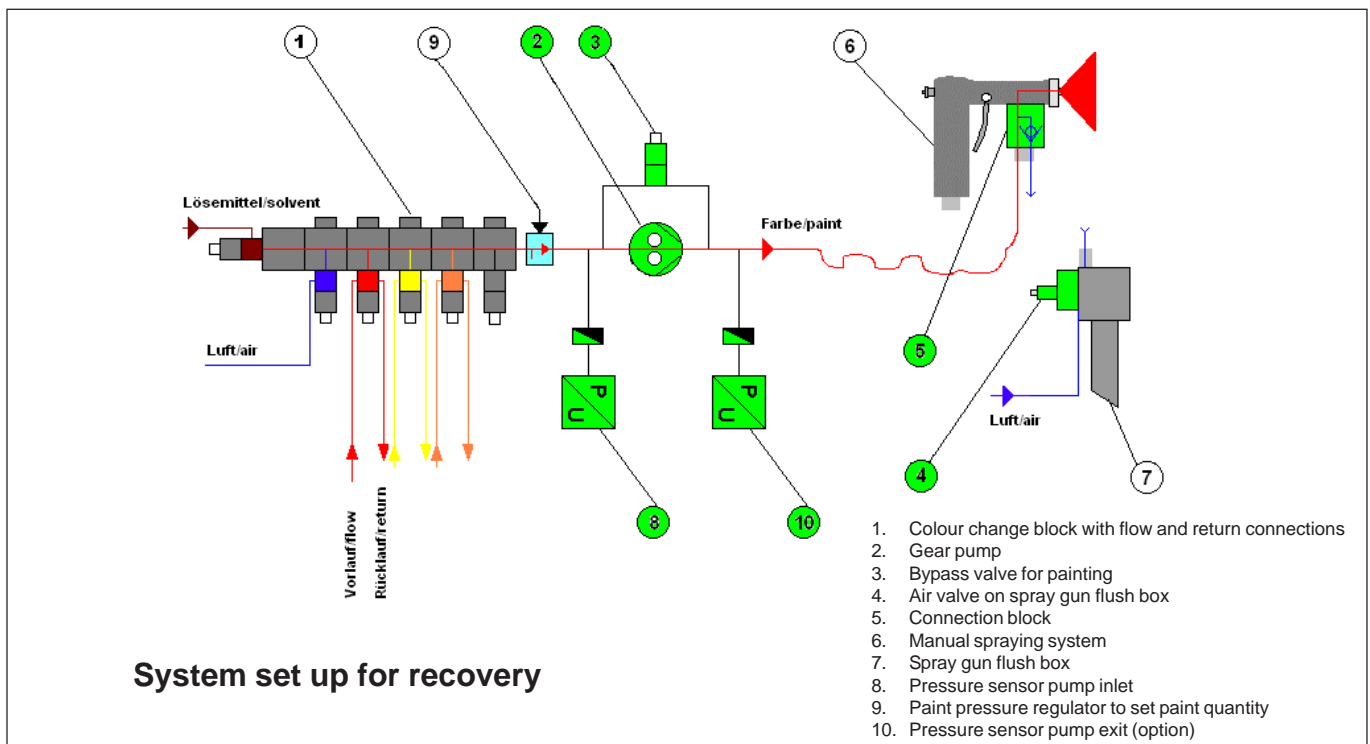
1
9
2
3
6
Lösemittel/solvent
Farbe/paint
Luft/air
P
U
P
U
5
Luft/air
4
7
8
10
Vorlauf/flow
Rücklauf/return

System set up for recovery

1. Colour change block with flow and return connections
2. Gear pump
3. Bypass valve for painting
4. Air valve on spray gun flush box
5. Connection block
6. Manual spraying system
7. Spray gun flush box
8. Pressure sensor pump inlet
9. Paint pressure regulator to set paint quantity
10. Pressure sensor pump exit (option)